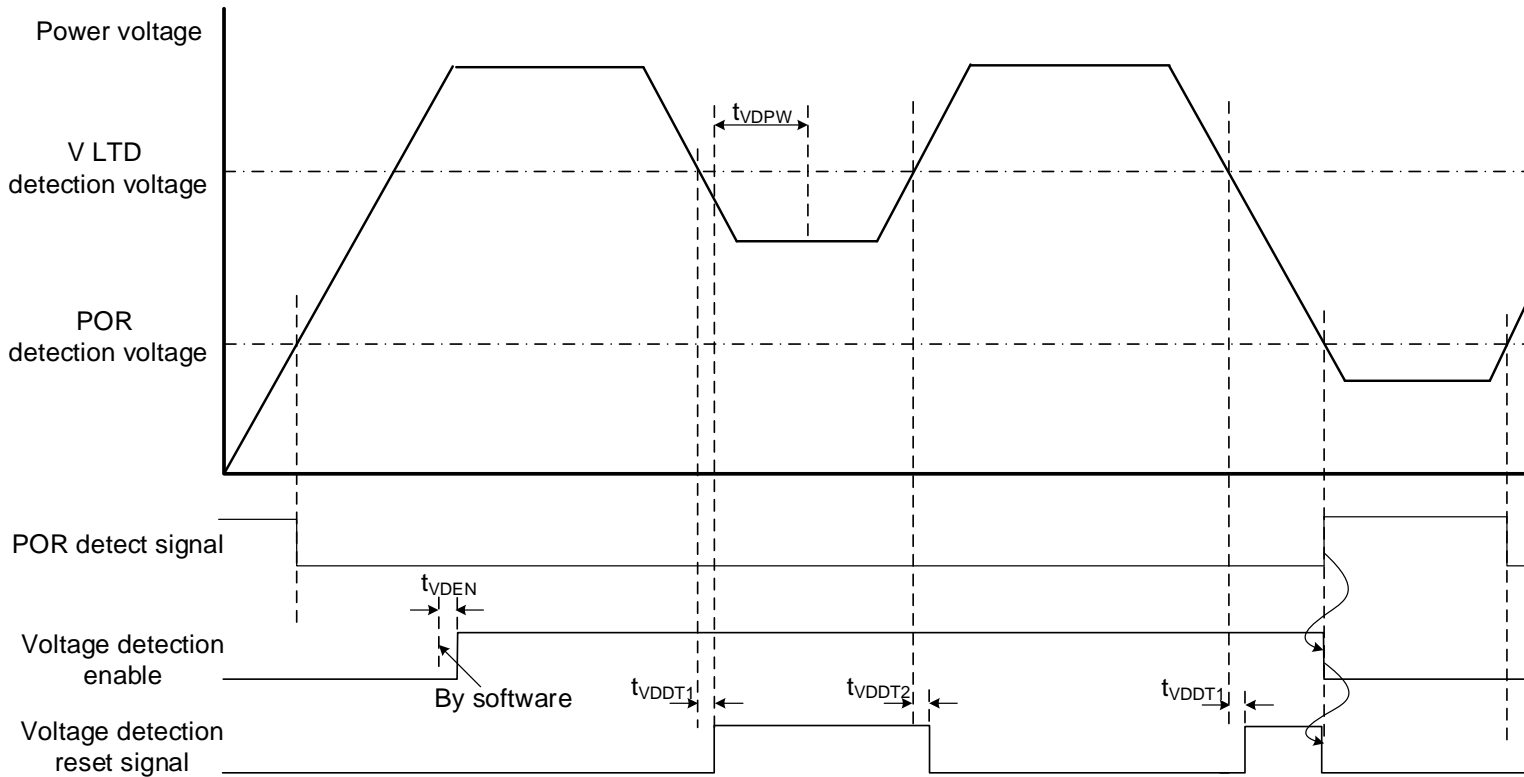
Power voltage

$t_{VDPW}$

V LTD detection voltage

POR detection voltage

POR detect signal

$t_{VDEN}$

Voltage detection enable

By software

$t_{VDDT1}$

$t_{VDDT2}$

$t_{VDDT1}$

Voltage detection reset signal